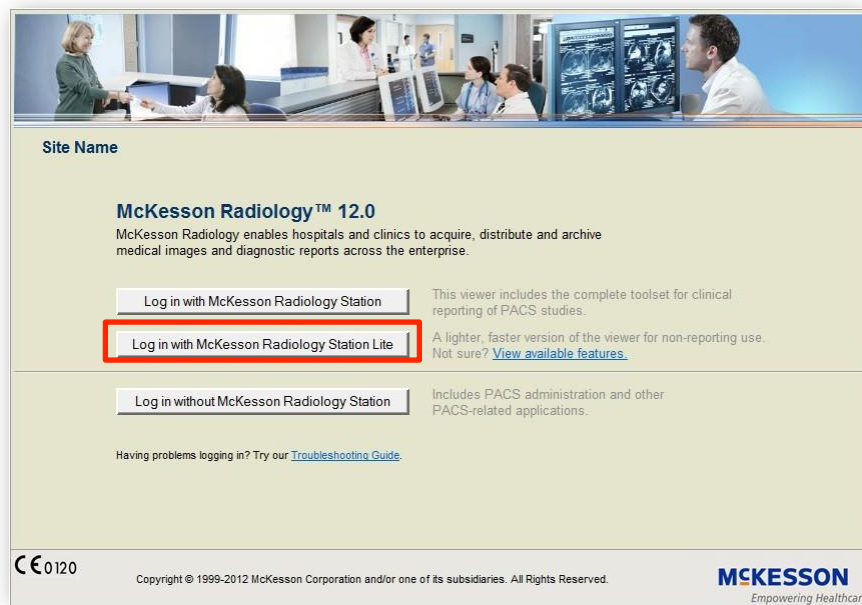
Site Name

McKesson Radiology™ 12.0
McKesson Radiology enables hospitals and clinics to acquire, distribute and archive medical images and diagnostic reports across the enterprise.

Log in with McKesson Radiology Station

This viewer includes the complete toolset for clinical reporting of PACS studies.

Log in with McKesson Radiology Station Lite

A lighter, faster version of the viewer for non-reporting use. Not sure? View available features.

Log in without McKesson Radiology Station

Includes PACS administration and other PACS-related applications.

Having problems logging in? Try our Troubleshooting Guide.

CE 0120

Copyright © 1999-2012 McKesson Corporation and/or one of its subsidiaries. All Rights Reserved.

MCKESSON
Empowering Healthcar